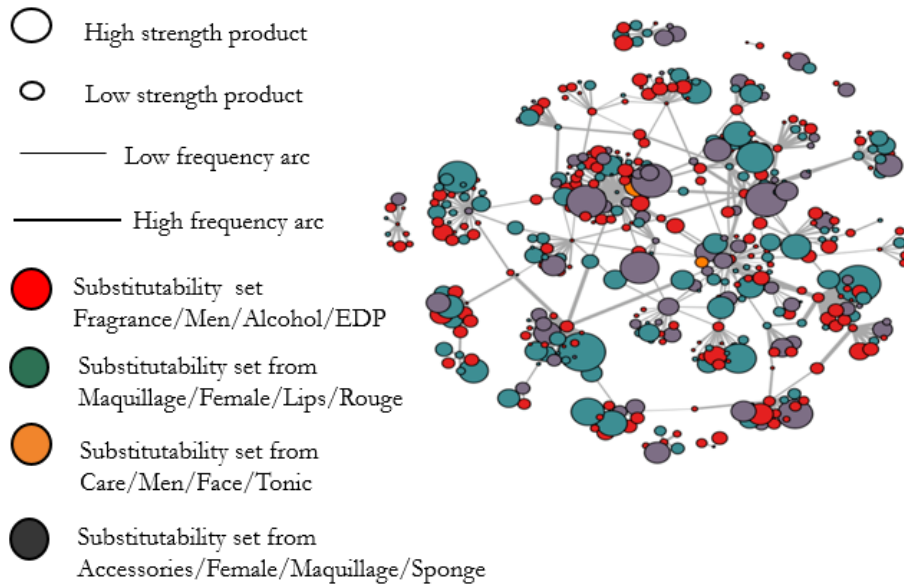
High strength product

Low strength product

Low frequency arc

High frequency arc

Substitutability set Fragrance/Men/Alcohol/EDP

Substitutability set from Maquillage/Female/Lips/Rouge

Substitutability set from Care/Men/Face/Tonic

Substitutability set from Accessories/Female/Maquillage/Sponge